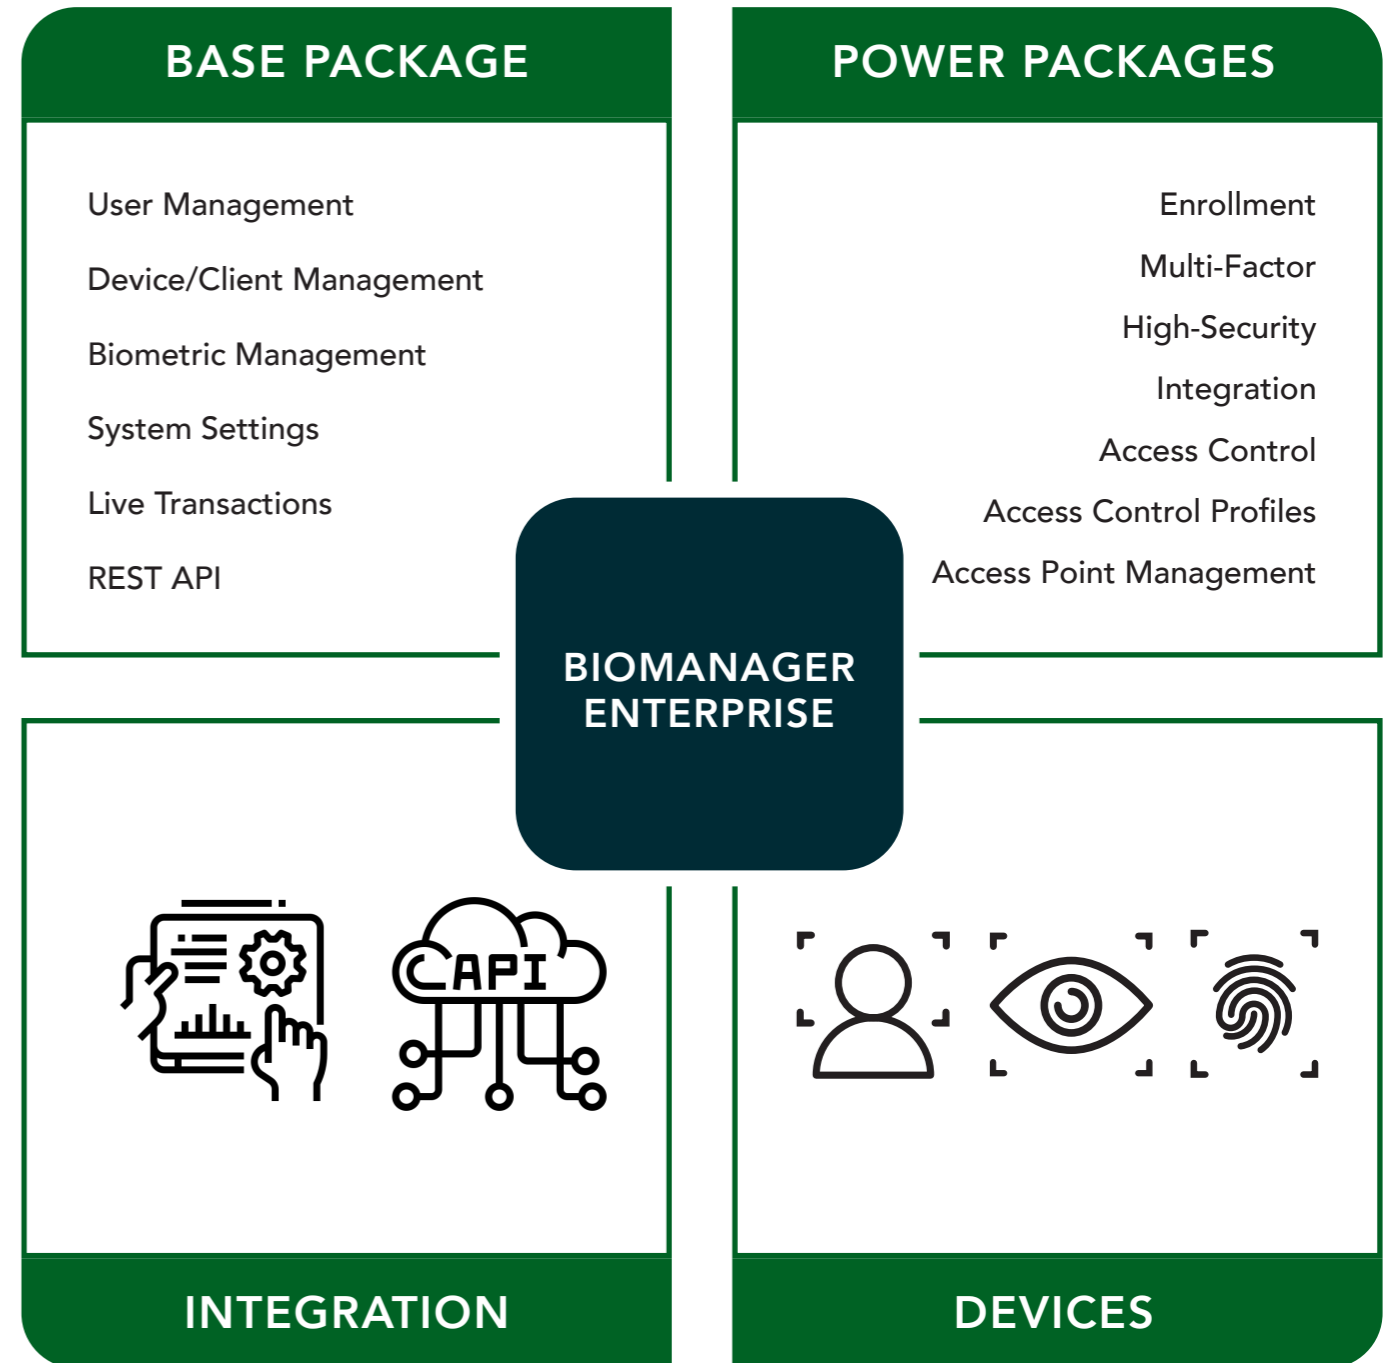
BASE PACKAGE

User Management

Device/Client Management

Biometric Management

System Settings

Live Transactions

REST API

POWER PACKAGES

Enrollment

Multi-Factor

High-Security

Integration

Access Control

Access Control Profiles

Access Point Management

BIOMANAGER ENTERPRISE

API

INTEGRATION

DEVICES